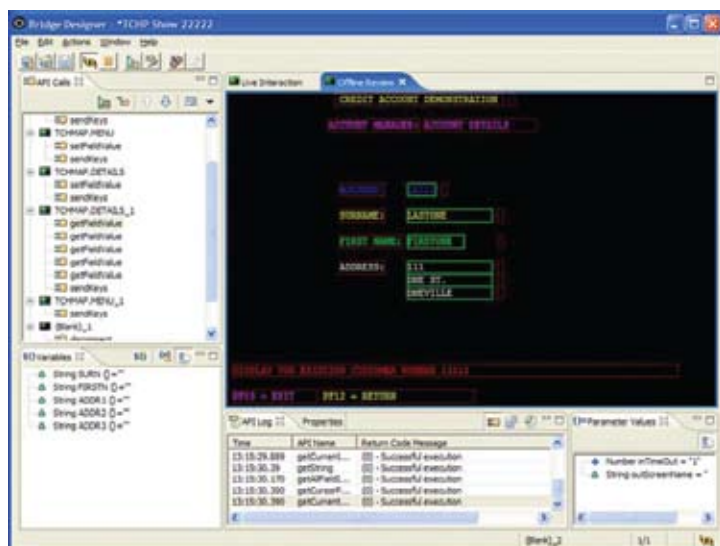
Bridge Designer - *TCHP Show 22222

File Edit Actions Window Help

API Calls

sendKeys
TCHMAP.MENU
setFieldValue
sendKeys
TCHMAP.DETAILS
setFieldValue
sendKeys
TCHMAP.DETAILS_1
getFieldValue
getFieldValue
getFieldValue
getFieldValue
getFieldValue
sendKeys
TCHMAP.MENU_1
sendKeys
[Blank]_1
disconnect

Variables

String SURN []=""
String FIRSTN []=""
String ADDR1 []=""
String ADDR2 []=""
String ADDR3 []=""

Live Interaction

Offline Review

CREDIT ACCOUNT DEMONSTRATION

ACCOUNT MANAGER: ACCOUNT DETAILS

ACCOUNT: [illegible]

SURNAME: LASTONE

FIRST NAME: FIRSTONE

ADDRESS: 111
ONE ST.
ONEVILLE

DISPLAY FOR EXISTING CUSTOMER NUMBER [111]

PF3 = EXIT PF12 = RETURN

API Log Properties

| Time | API Name | Return Code Message |
|---|---|---|
| 13:15:29.889 | getCurrent... | [0] - Successful execution |
| 13:15:30.39 | getString | [0] - Successful execution |
| 13:15:30.170 | getAllField... | [0] - Successful execution |
| 13:15:30.300 | getCursorP... | [0] - Successful execution |
| 13:15:30.390 | getCurrent... | [0] - Successful execution |

Parameter Values

Number inTimeOut = "1"
String outScreenName = ""

[Blank]_2 1/1